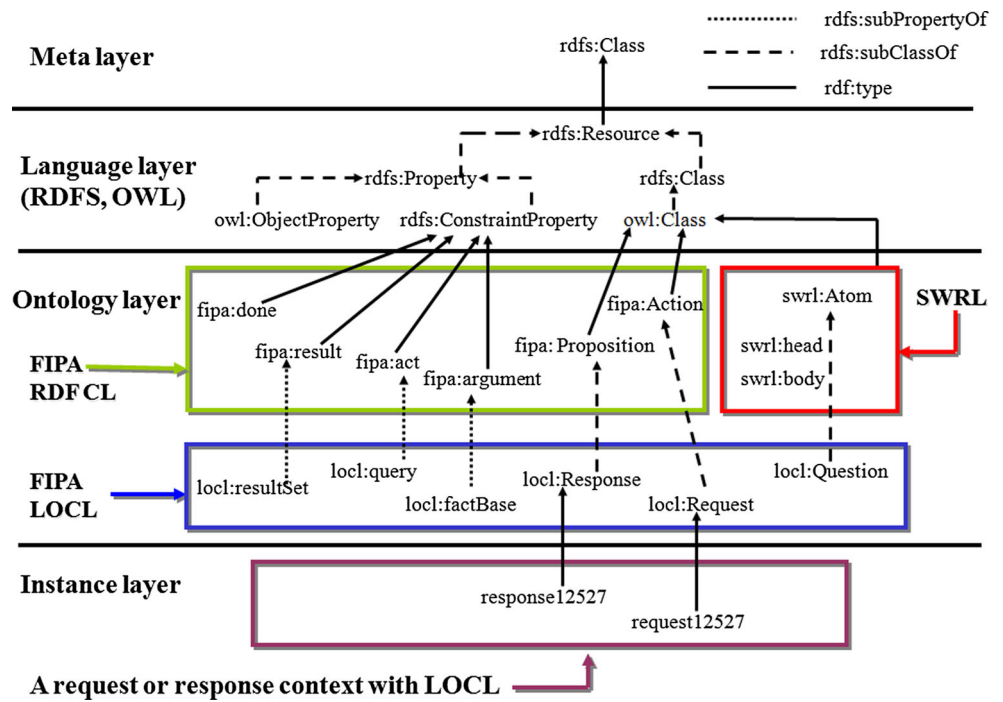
rdfs:subPropertyOf
rdfs:subClassOf
rdf:type

Meta layer

rdfs:Class

rdfs:Resource

Language layer
(RDFS, OWL)

rdfs:Property
rdfs:Class
owl:ObjectProperty
rdfs:ConstraintProperty
owl:Class

Ontology layer

fipa:done
fipa:result
fipa:act
fipa:argument
fipa:Action
fipa: Proposition
swrl:Atom
swrl:head
swrl:body
SWRL

FIPA
RDF CL

FIPA
LOCL

locl:resultSet
locl:query
locl:factBase
locl:Response
locl:Request
locl:Question

Instance layer

response12527
request12527

A request or response context with LOCL